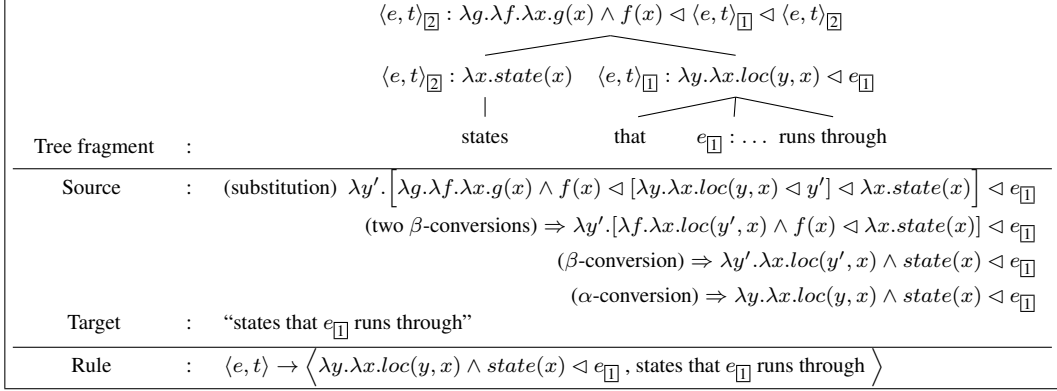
$\langle e,t\rangle_{\boxed{2}} : \lambda g.\lambda f.\lambda x.g(x) \wedge f(x) \lhd \langle e,t\rangle_{\boxed{1}} \lhd \langle e,t\rangle_{\boxed{2}}$

$\langle e,t\rangle_{\boxed{2}} : \lambda x.state(x)$ $\langle e,t\rangle_{\boxed{1}} : \lambda y.\lambda x.loc(y,x) \lhd e_{\boxed{1}}$

states that $e_{\boxed{1}} : \ldots$ runs through

Tree fragment :

Source : (substitution) $\lambda y'.\left[\lambda g.\lambda f.\lambda x.g(x) \wedge f(x) \lhd [\lambda y.\lambda x.loc(y,x) \lhd y'] \lhd \lambda x.state(x)\right] \lhd e_{\boxed{1}}$

(two $\beta$-conversions) $\Rightarrow \lambda y'.[\lambda f.\lambda x.loc(y',x) \wedge f(x) \lhd \lambda x.state(x)] \lhd e_{\boxed{1}}$

($\beta$-conversion) $\Rightarrow \lambda y'.\lambda x.loc(y',x) \wedge state(x) \lhd e_{\boxed{1}}$

($\alpha$-conversion) $\Rightarrow \lambda y.\lambda x.loc(y,x) \wedge state(x) \lhd e_{\boxed{1}}$

Target : "states that $e_{\boxed{1}}$ runs through"

Rule : $\langle e,t\rangle \rightarrow \left\langle \lambda y.\lambda x.loc(y,x) \wedge state(x) \lhd e_{\boxed{1}}\right.$, states that $e_{\boxed{1}}$ runs through $\left.\right\rangle$